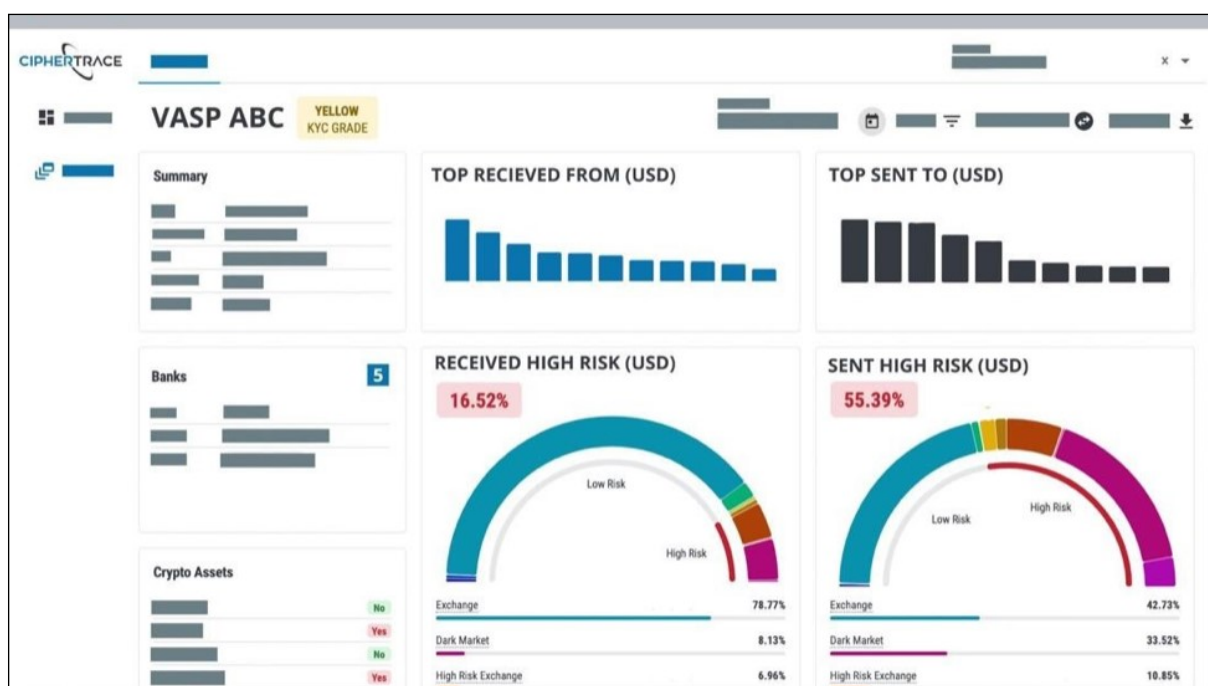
CIPHERTRACE

VASP ABC YELLOW KYC GRADE

Summary

TOP RECIEVED FROM (USD)

TOP SENT TO (USD)

Banks 5

RECEIVED HIGH RISK (USD)

16.52%

Low Risk

High Risk

SENT HIGH RISK (USD)

55.39%

Low Risk

High Risk

Crypto Assets

No
Yes
No
Yes

Exchange 78.77%
Dark Market 8.13%
High Risk Exchange 6.96%

Exchange 42.73%
Dark Market 33.52%
High Risk Exchange 10.85%